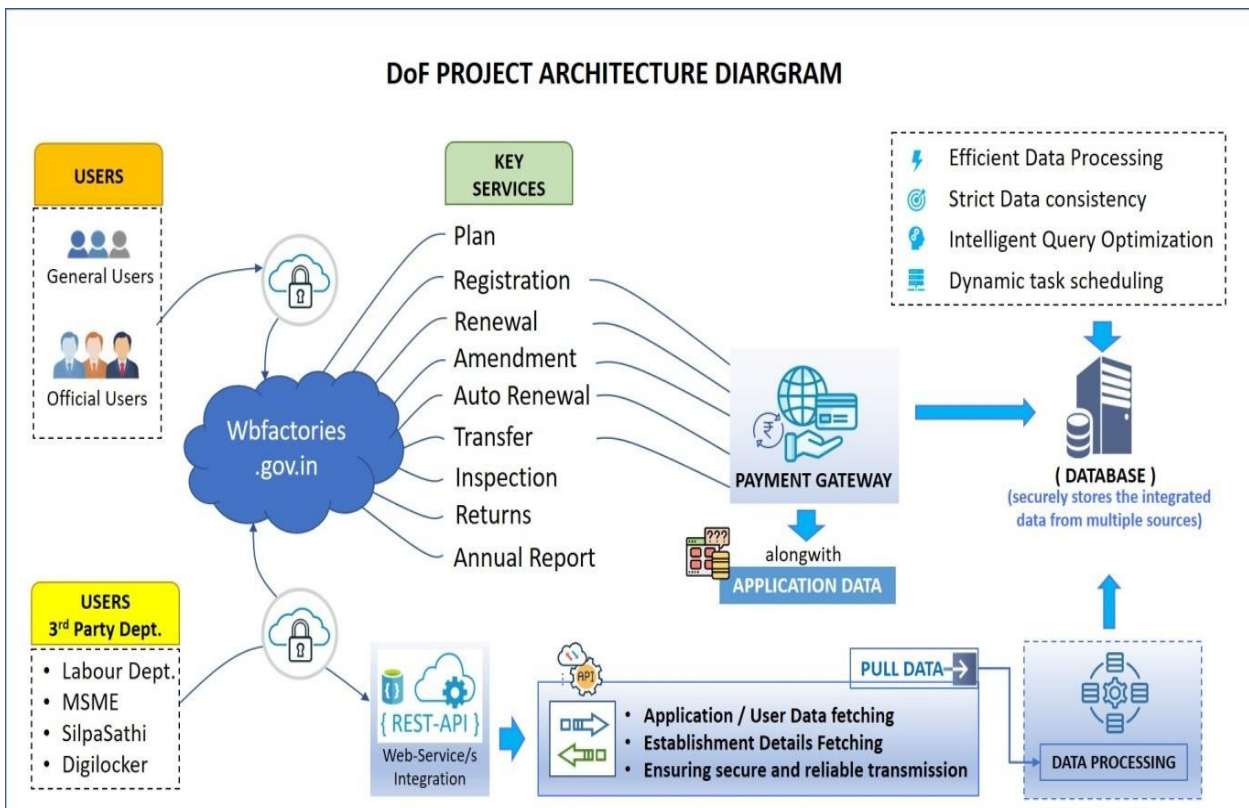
DoF PROJECT ARCHITECTURE DIARGRAM

USERS

General Users

Official Users

Wbfactories .gov.in

KEY SERVICES

Plan
Registration
Renewal
Amendment
Auto Renewal
Transfer
Inspection
Returns
Annual Report

PAYMENT GATEWAY

alongwith
APPLICATION DATA

Efficient Data Processing
Strict Data consistency
Intelligent Query Optimization
Dynamic task scheduling

( DATABASE )
(securely stores the integrated data from multiple sources)

USERS
3$^{rd}$ Party Dept.

• Labour Dept.
• MSME
• SilpaSathi
• Digilocker

{ REST-API }
Web-Service/s Integration

API

• Application / User Data fetching
• Establishment Details Fetching
• Ensuring secure and reliable transmission

PULL DATA

DATA PROCESSING